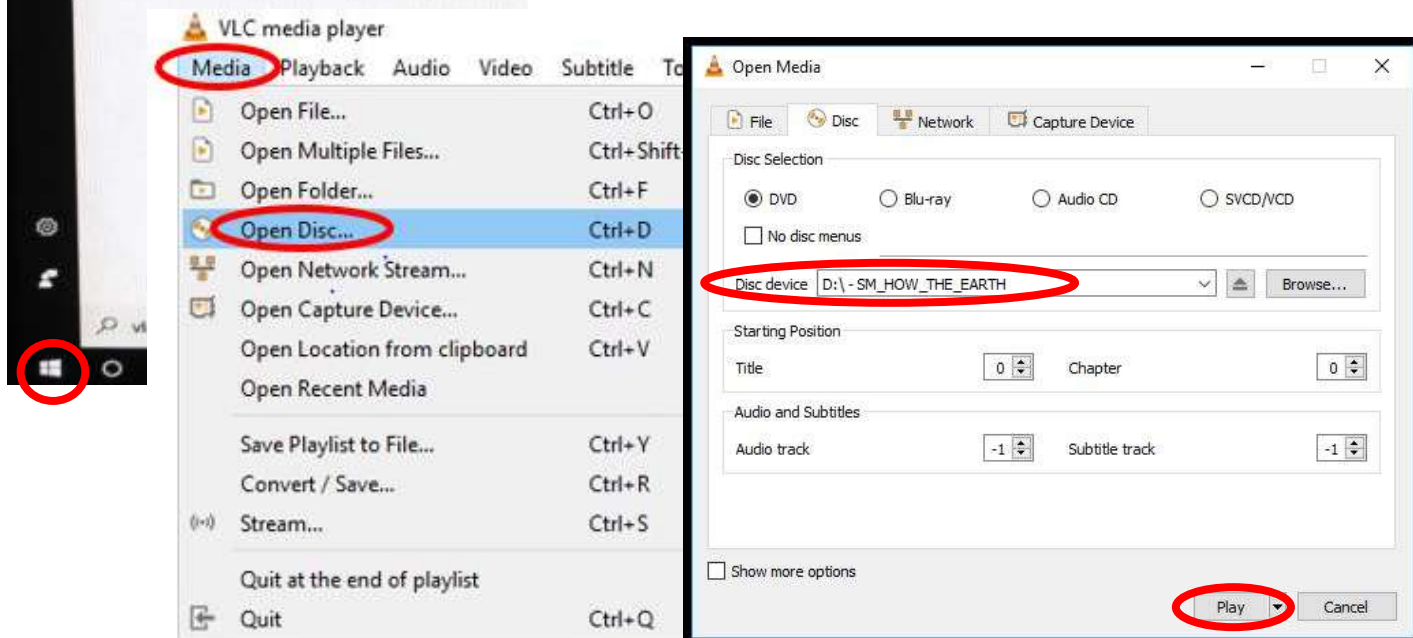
VLC media player

Media Playback Audio Video Subtitle To

Open File... Ctrl+O
Open Multiple Files... Ctrl+Shift
Open Folder... Ctrl+F
Open Disc... Ctrl+D
Open Network Stream... Ctrl+N
Open Capture Device... Ctrl+C
Open Location from clipboard Ctrl+V
Open Recent Media
Save Playlist to File... Ctrl+Y
Convert / Save... Ctrl+R
Stream... Ctrl+S
Quit at the end of playlist
Quit Ctrl+Q

Open Media

File Disc Network Capture Device

Disc Selection
DVD Blu-ray Audio CD SVCD/VCD
No disc menus
Disc device D:\ - SM_HOW_THE_EARTH Browse...

Starting Position
Title 0 Chapter 0

Audio and Subtitles
Audio track -1 Subtitle track -1

Show more options

Play Cancel